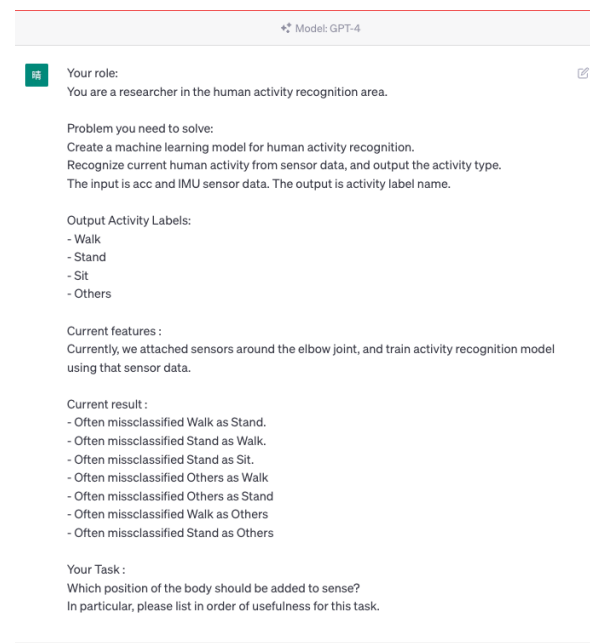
Model: GPT-4

晴

Your role:
You are a researcher in the human activity recognition area.

Problem you need to solve:
Create a machine learning model for human activity recognition.
Recognize current human activity from sensor data, and output the activity type.
The input is acc and IMU sensor data. The output is activity label name.

Output Activity Labels:
- Walk
- Stand
- Sit
- Others

Current features :
Currently, we attached sensors around the elbow joint, and train activity recognition model using that sensor data.

Current result :
- Often missclassified Walk as Stand.
- Often missclassified Stand as Walk.
- Often missclassified Stand as Sit.
- Often missclassified Others as Walk
- Often missclassified Others as Stand
- Often missclassified Walk as Others
- Often missclassified Stand as Others

Your Task :
Which position of the body should be added to sense?
In particular, please list in order of usefulness for this task.